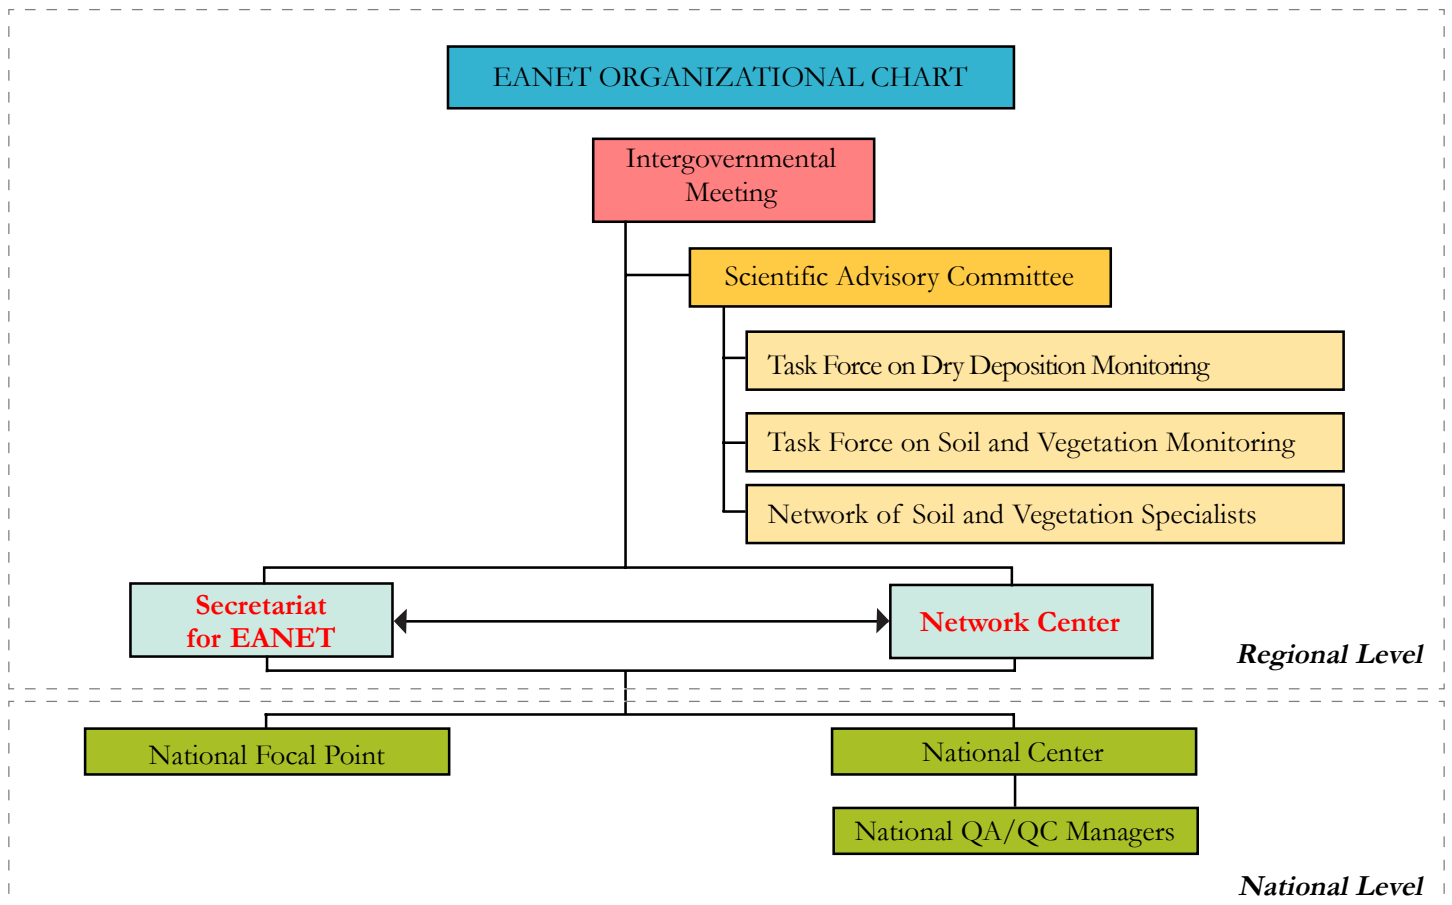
EANET ORGANIZATIONAL CHART

Intergovernmental Meeting

Scientific Advisory Committee

Task Force on Dry Deposition Monitoring

Task Force on Soil and Vegetation Monitoring

Network of Soil and Vegetation Specialists

Secretariat for EANET

Network Center

Regional Level

National Focal Point

National Center

National QA/QC Managers

National Level